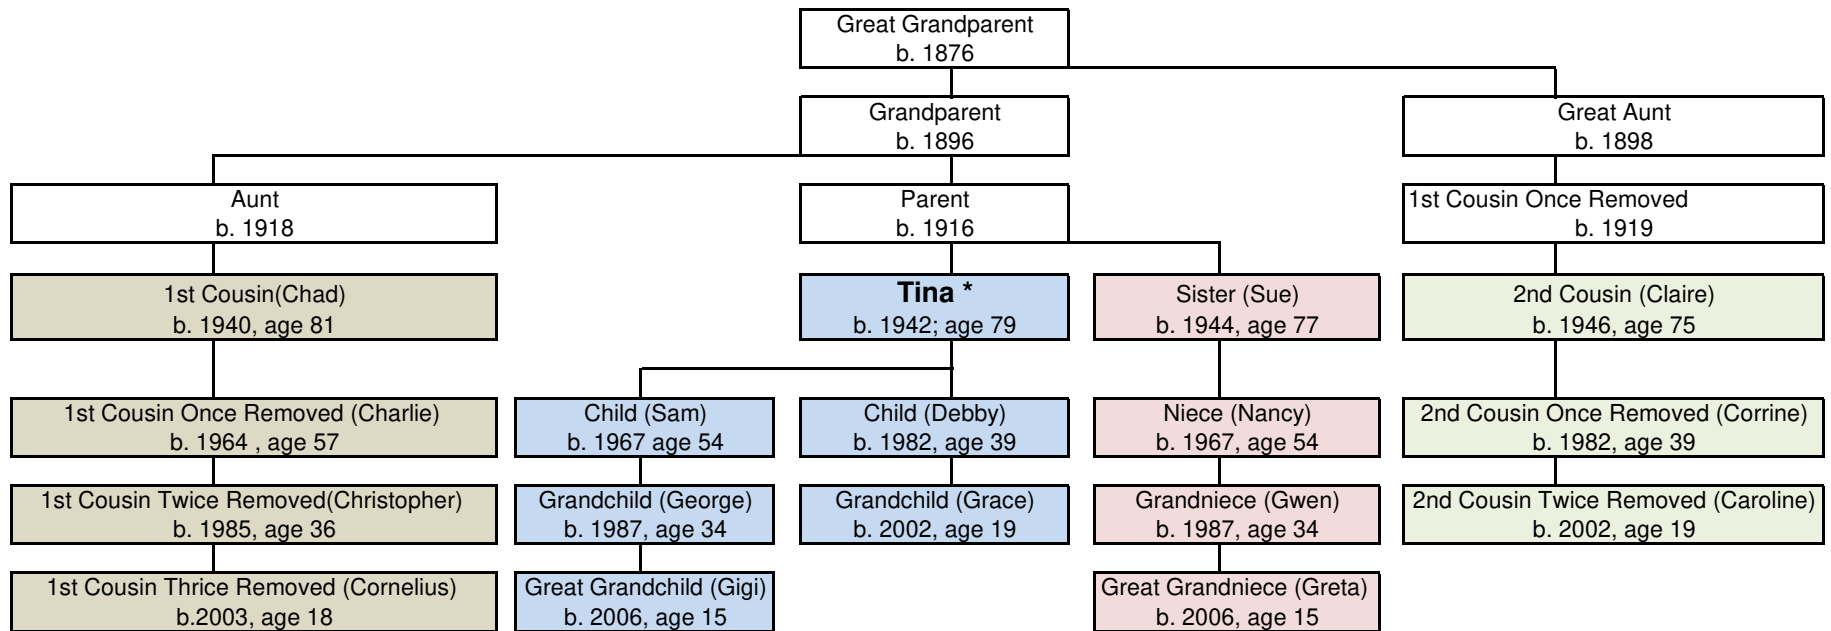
Great Grandparent
b. 1876

Grandparent
b. 1896

Great Aunt
b. 1898

Aunt
b. 1918

Parent
b. 1916

1st Cousin Once Removed
b. 1919

1st Cousin(Chad)
b. 1940, age 81

**Tina** *
b. 1942; age 79

Sister (Sue)
b. 1944, age 77

2nd Cousin (Claire)
b. 1946, age 75

1st Cousin Once Removed (Charlie)
b. 1964 , age 57

Child (Sam)
b. 1967 age 54

Child (Debby)
b. 1982, age 39

Niece (Nancy)
b. 1967, age 54

2nd Cousin Once Removed (Corrine)
b. 1982, age 39

1st Cousin Twice Removed(Christopher)
b. 1985, age 36

Grandchild (George)
b. 1987, age 34

Grandchild (Grace)
b. 2002, age 19

Grandniece (Gwen)
b. 1987, age 34

2nd Cousin Twice Removed (Caroline)
b. 2002, age 19

1st Cousin Thrice Removed (Cornelius)
b.2003, age 18

Great Grandchild (Gigi)
b. 2006, age 15

Great Grandniece (Greta)
b. 2006, age 15